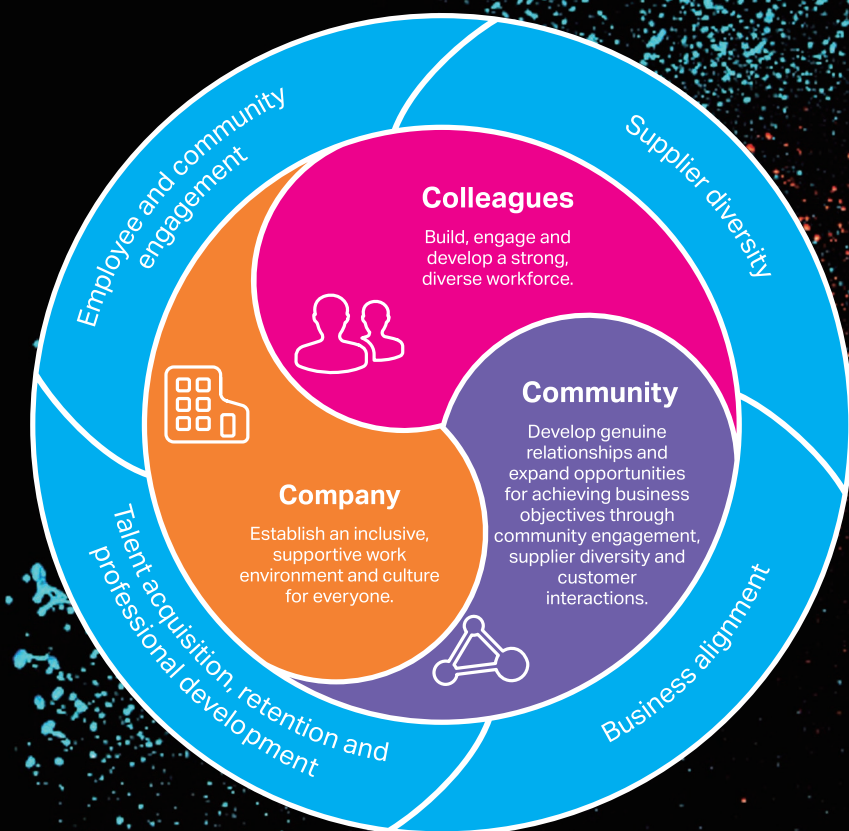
Employee and community engagement

Supplier diversity

Colleagues

Build, engage and develop a strong, diverse workforce.

Community

Develop genuine relationships and expand opportunities for achieving business objectives through community engagement, supplier diversity and customer interactions.

Company

Establish an inclusive, supportive work environment and culture for everyone.

Talent acquisition, retention and professional development

Business alignment